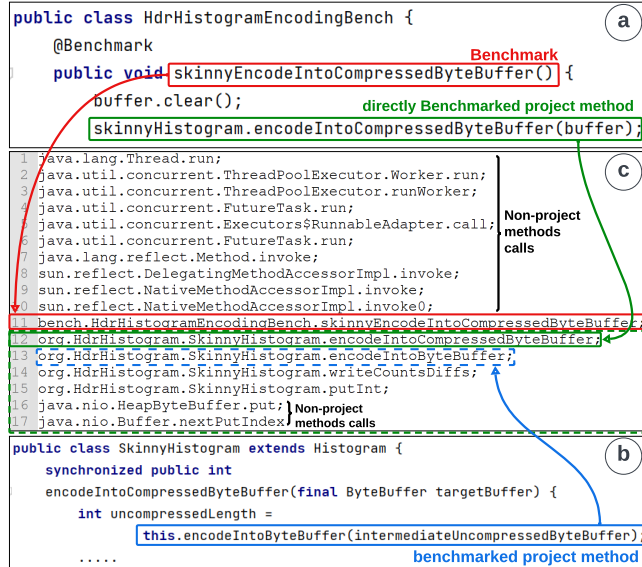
public class HdrHistogramEncodingBench {

@Benchmark

public void skinnyEncodeIntoCompressedByteBuffer() {

Benchmark

buffer.clear();

directly Benchmarked project method

skinnyHistogram.encodeIntoCompressedByteBuffer(buffer);

a

c

1 java.lang.Thread.run;
2 java.util.concurrent.ThreadPoolExecutor.Worker.run;
3 java.util.concurrent.ThreadPoolExecutor.runWorker;
4 java.util.concurrent.FutureTask.run;
5 java.util.concurrent.Executors$RunnableAdapter.call;
6 java.util.concurrent.FutureTask.run;
7 java.lang.reflect.Method.invoke;
8 sun.reflect.DelegatingMethodAccessorImpl.invoke;
9 sun.reflect.NativeMethodAccessorImpl.invoke;
0 sun.reflect.NativeMethodAccessorImpl.invoke0;
11 bench.HdrHistogramEncodingBench.skinnyEncodeIntoCompressedByteBuffer;
12 org.HdrHistogram.SkinnyHistogram.encodeIntoCompressedByteBuffer;
13 org.HdrHistogram.SkinnyHistogram.encodeIntoByteBuffer;
14 org.HdrHistogram.SkinnyHistogram.writeCountsDiffs;
15 org.HdrHistogram.SkinnyHistogram.putInt;
16 java.nio.HeapByteBuffer.put;
17 java.nio.Buffer.nextPutIndex

Non-project methods calls

Non-project methods calls

b

public class SkinnyHistogram extends Histogram {

synchronized public int

encodeIntoCompressedByteBuffer(final ByteBuffer targetBuffer) {

int uncompressedLength =

this.encodeIntoByteBuffer(intermediateUncompressedByteBuffer);

benchmarked project method

.....